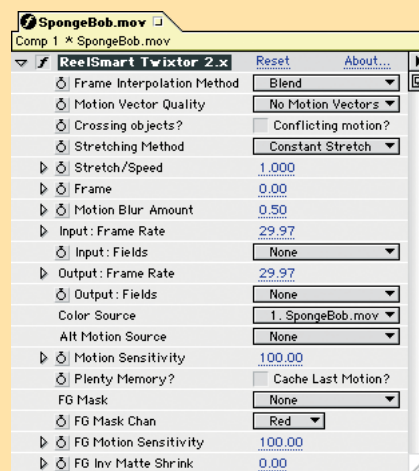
SpongeBob.mov
Comp 1 * SpongeBob.mov

f ReelSmart Twixtor 2.x Reset About...
Frame Interpolation Method Blend
Motion Vector Quality No Motion Vectors
Crossing objects? Conflicting motion?
Stretching Method Constant Stretch
Stretch/Speed 1.000
Frame 0.00
Motion Blur Amount 0.50
Input: Frame Rate 29.97
Input: Fields None
Output: Frame Rate 29.97
Output: Fields None
Color Source 1. SpongeBob.mov
Alt Motion Source None
Motion Sensitivity 100.00
Plenty Memory? Cache Last Motion?
FG Mask None
FG Mask Chan Red
FG Motion Sensitivity 100.00
FG Inv Matte Shrink 0.00